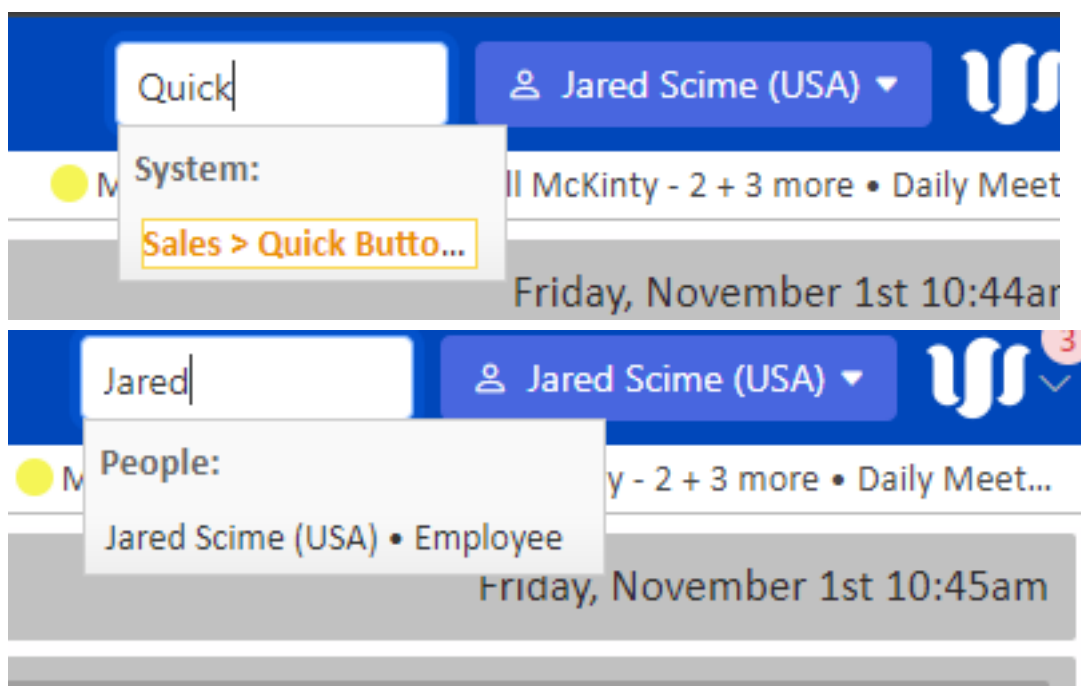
Quick

Jared Scime (USA)

System:

Sales > Quick Butto...

M

ll McKinty - 2 + 3 more • Daily Meet

Friday, November 1st 10:44ar

Jared

Jared Scime (USA)

3

People:

Jared Scime (USA) • Employee

M

y - 2 + 3 more • Daily Meet...

Friday, November 1st 10:45am